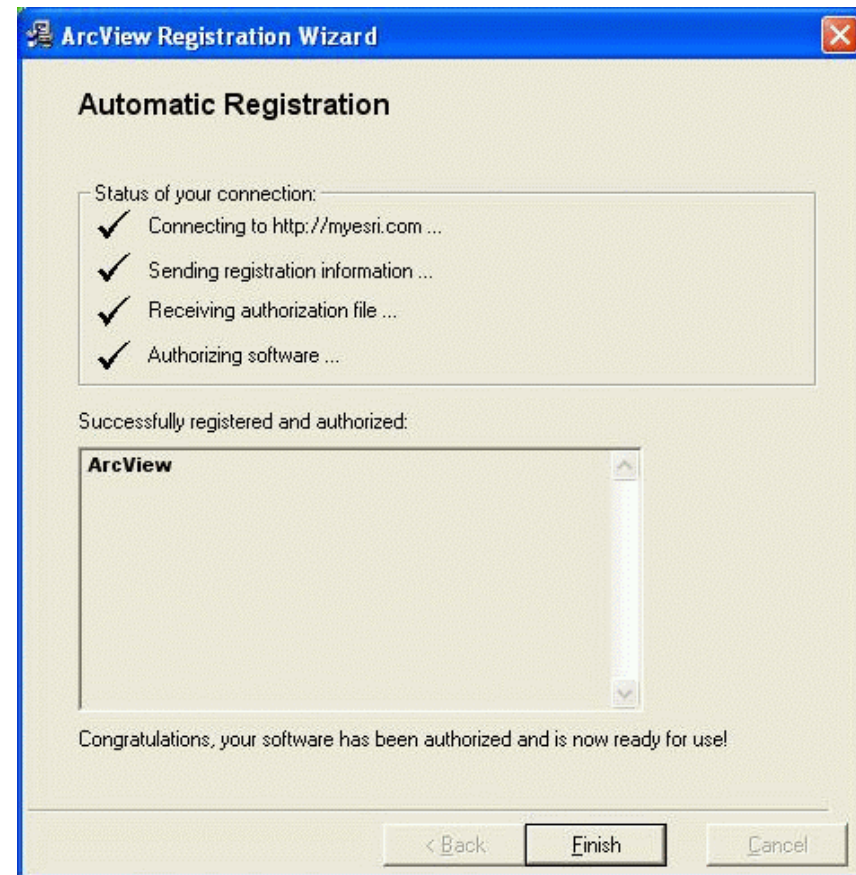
ArcView Registration Wizard

Automatic Registration

Status of your connection:

Connecting to http://myesri.com ...

Sending registration information ...

Receiving authorization file ...

Authorizing software ...

Successfully registered and authorized:

ArcView

Congratulations, your software has been authorized and is now ready for use!

< Back

Finish

Cancel